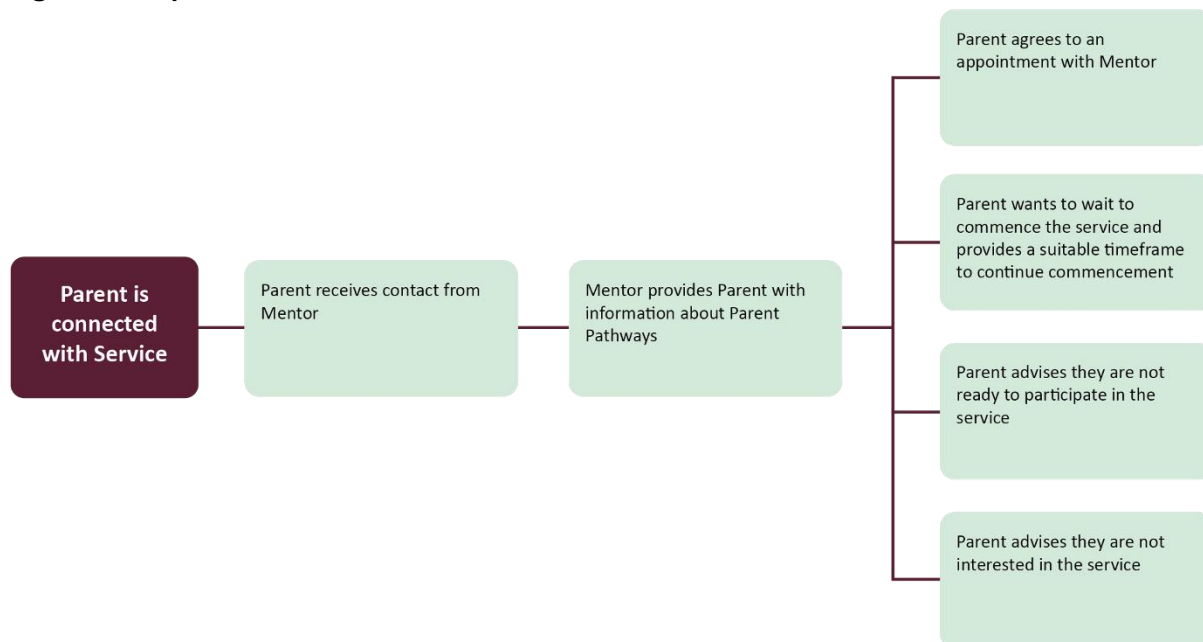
Parent is connected with Service

Parent receives contact from Mentor

Mentor provides Parent with information about Parent Pathways

Parent agrees to an appointment with Mentor

Parent wants to wait to commence the service and provides a suitable timeframe to continue commencement

Parent advises they are not ready to participate in the service

Parent advises they are not interested in the service